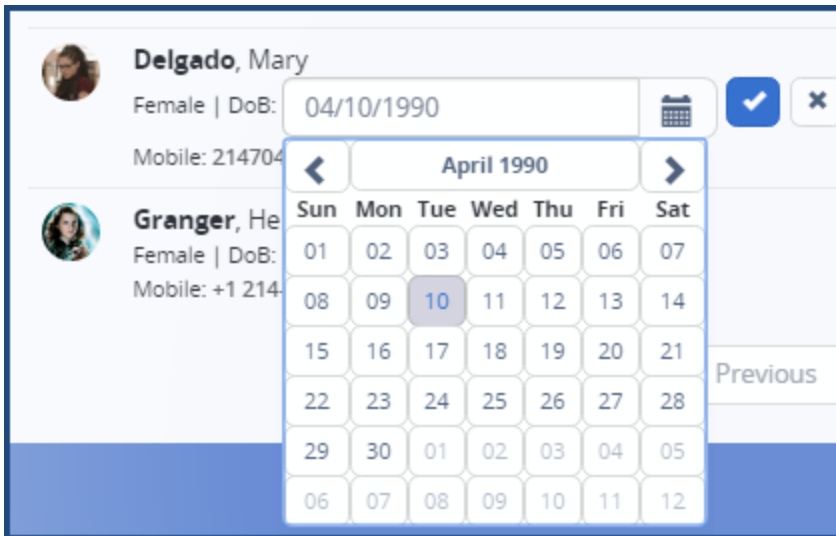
**Delgado**, Mary
Female | DoB: 04/10/1990
Mobile: 214704

**Granger**, He
Female | DoB:
Mobile: +1 214

April 1990

| Sun | Mon | Tue | Wed | Thu | Fri | Sat |
|---|---|---|---|---|---|---|
| 01 | 02 | 03 | 04 | 05 | 06 | 07 |
| 08 | 09 | 10 | 11 | 12 | 13 | 14 |
| 15 | 16 | 17 | 18 | 19 | 20 | 21 |
| 22 | 23 | 24 | 25 | 26 | 27 | 28 |
| 29 | 30 | 01 | 02 | 03 | 04 | 05 |
| 06 | 07 | 08 | 09 | 10 | 11 | 12 |

Previous